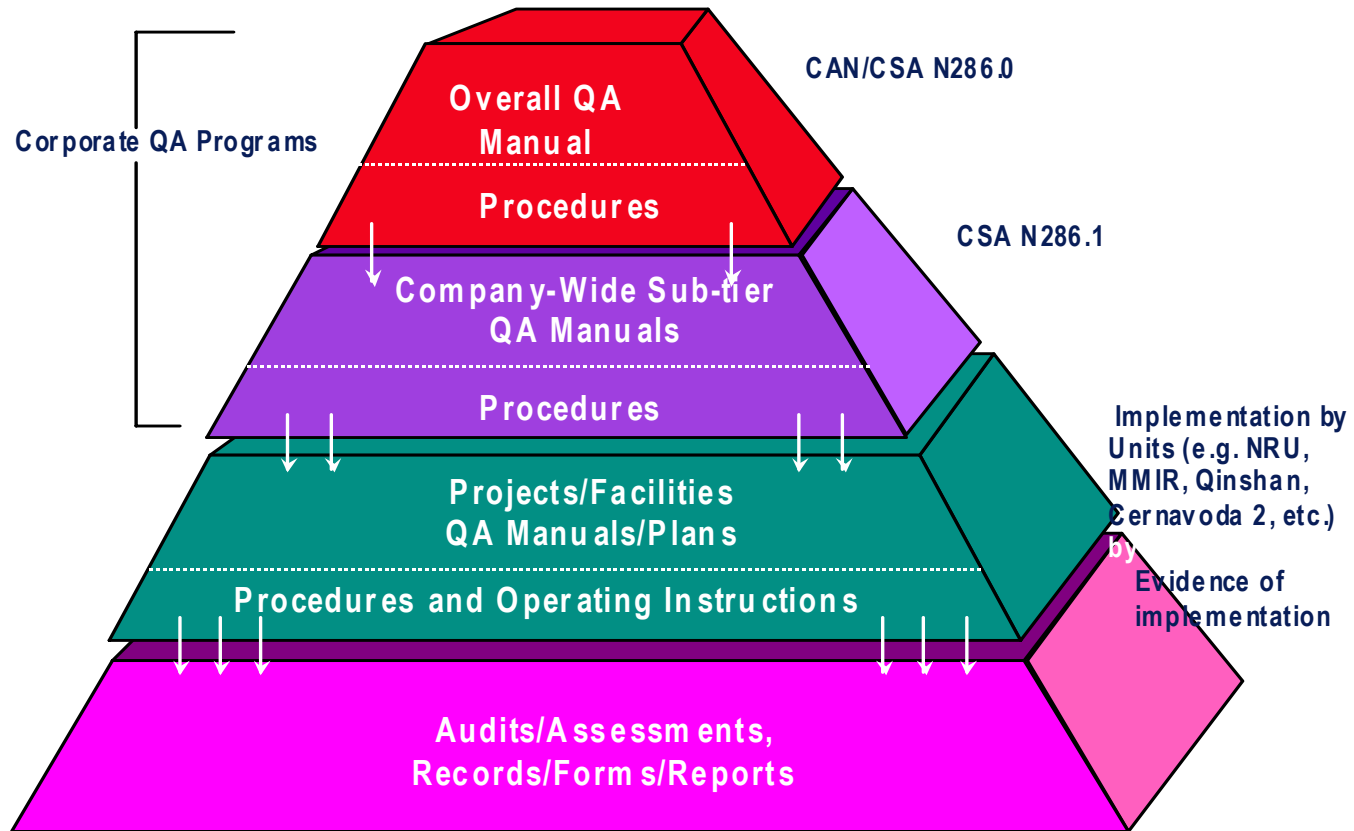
Corporate QA Programs

Overall QA Manual

Procedures

CAN/CSA N286.0

Company-Wide Sub-tier QA Manuals

Procedures

CSA N286.1

Projects/Facilities QA Manuals/Plans

Procedures and Operating Instructions

Implementation by Units (e.g. NRU, MMIR, Qinshan, Cernavoda 2, etc.)

by Evidence of implementation

Audits/Assessments, Records/Forms/Reports